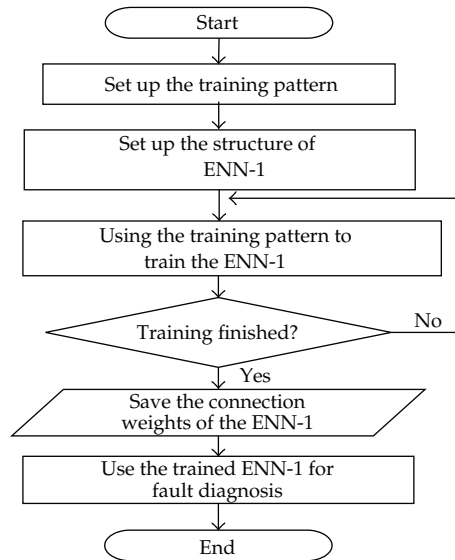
Start

Set up the training pattern

Set up the structure of ENN-1

Using the training pattern to train the ENN-1

Training finished?

No

Yes

Save the connection weights of the ENN-1

Use the trained ENN-1 for fault diagnosis

End